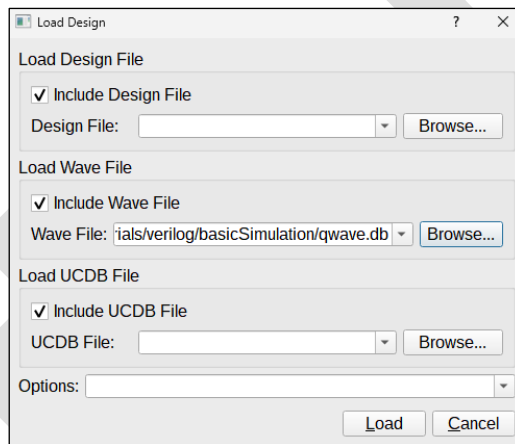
Load Design ? ×

Load Design File

✓ Include Design File

Design File: Browse...

Load Wave File

✓ Include Wave File

Wave File: rials/verilog/basicSimulation/qwave.db Browse...

Load UCDB File

✓ Include UCDB File

UCDB File: Browse...

Options:

Load Cancel